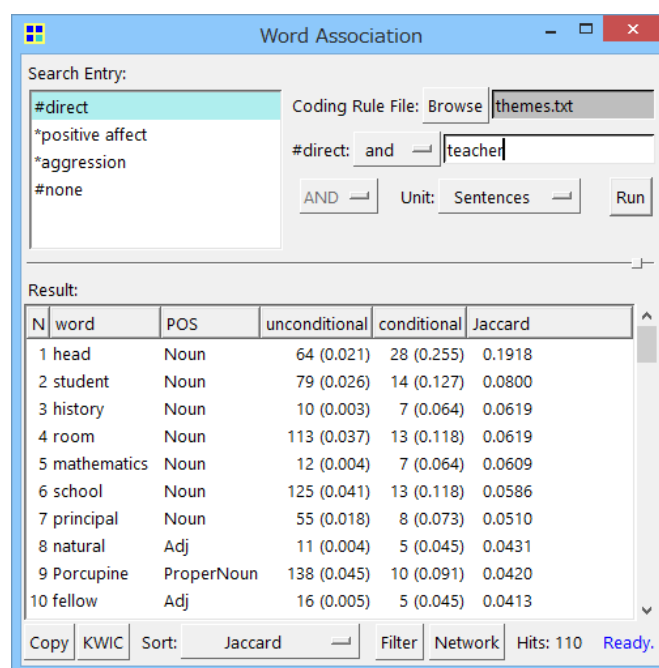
Word Association

Search Entry:

#direct
*positive affect
*aggression
#none

Coding Rule File: Browse themes.txt

#direct: and teacher

AND Unit: Sentences Run

Result:

| N | word | POS | unconditional | conditional | Jaccard |
|---|---|---|---|---|---|
| 1 | head | Noun | 64 (0.021) | 28 (0.255) | 0.1918 |
| 2 | student | Noun | 79 (0.026) | 14 (0.127) | 0.0800 |
| 3 | history | Noun | 10 (0.003) | 7 (0.064) | 0.0619 |
| 4 | room | Noun | 113 (0.037) | 13 (0.118) | 0.0619 |
| 5 | mathematics | Noun | 12 (0.004) | 7 (0.064) | 0.0609 |
| 6 | school | Noun | 125 (0.041) | 13 (0.118) | 0.0586 |
| 7 | principal | Noun | 55 (0.018) | 8 (0.073) | 0.0510 |
| 8 | natural | Adj | 11 (0.004) | 5 (0.045) | 0.0431 |
| 9 | Porcupine | ProperNoun | 138 (0.045) | 10 (0.091) | 0.0420 |
| 10 | fellow | Adj | 16 (0.005) | 5 (0.045) | 0.0413 |

Copy KWIC Sort: Jaccard Filter Network Hits: 110 Ready.